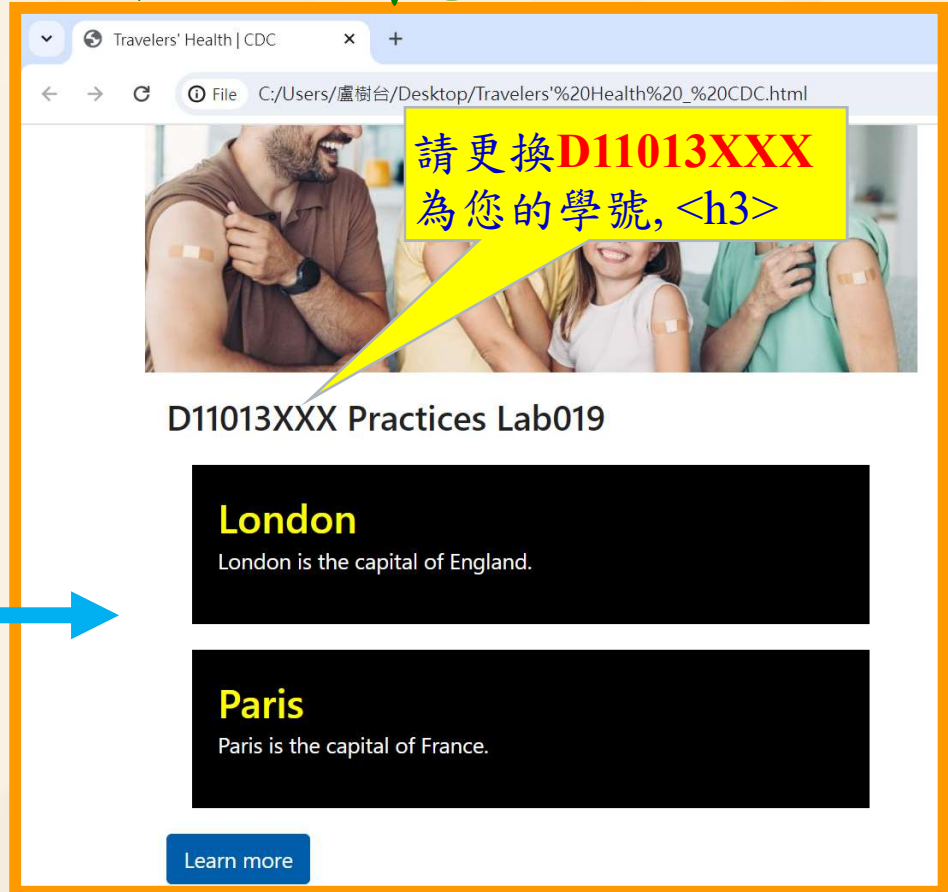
Travelers' Health | CDC

File C:/Users/盧樹台/Desktop/Travelers'%20Health%20_%20CDC.html

請更換D11013XXX為您的學號, <h3>

D11013XXX Practices Lab019

London
London is the capital of England.

Paris
Paris is the capital of France.

Learn more